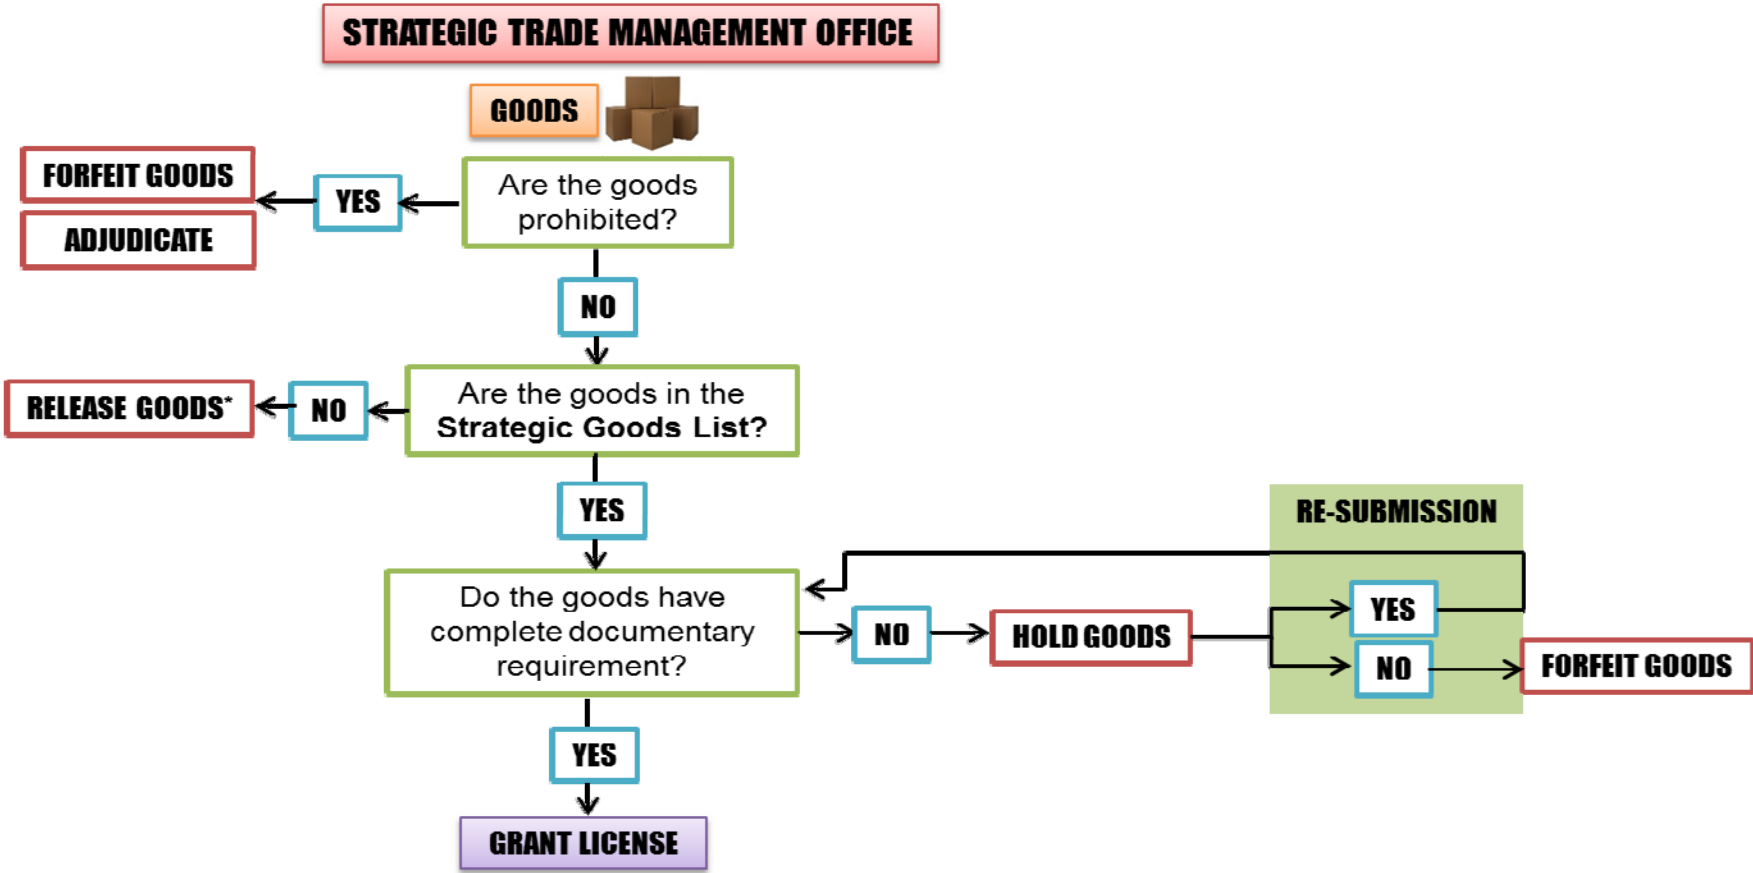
STRATEGIC TRADE MANAGEMENT OFFICE

GOODS

Are the goods prohibited?

YES

FORFEIT GOODS

ADJUDICATE

NO

Are the goods in the **Strategic Goods List?**

NO

RELEASE GOODS*

YES

RE-SUBMISSION

Do the goods have complete documentary requirement?

NO

HOLD GOODS

YES

NO

FORFEIT GOODS

YES

GRANT LICENSE